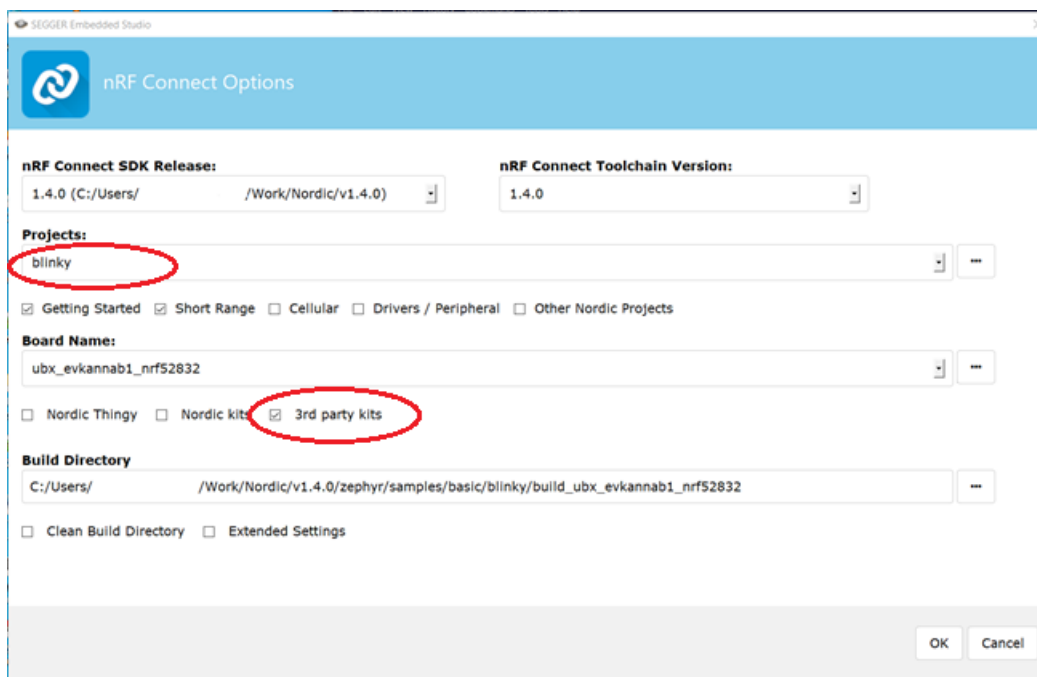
SEGGER Embedded Studio

nRF Connect Options

nRF Connect SDK Release:
1.4.0 (C:/Users/ /Work/Nordic/v1.4.0)

nRF Connect Toolchain Version:
1.4.0

Projects:
blinky
...

☑ Getting Started ☑ Short Range ☐ Cellular ☐ Drivers / Peripheral ☐ Other Nordic Projects

Board Name:
ubx_evkannab1_nrf52832
...

☐ Nordic Thingy ☐ Nordic kits ☑ 3rd party kits

Build Directory
C:/Users/ /Work/Nordic/v1.4.0/zephyr/samples/basic/blinky/build_ubx_evkannab1_nrf52832
...

☐ Clean Build Directory ☐ Extended Settings

OK Cancel